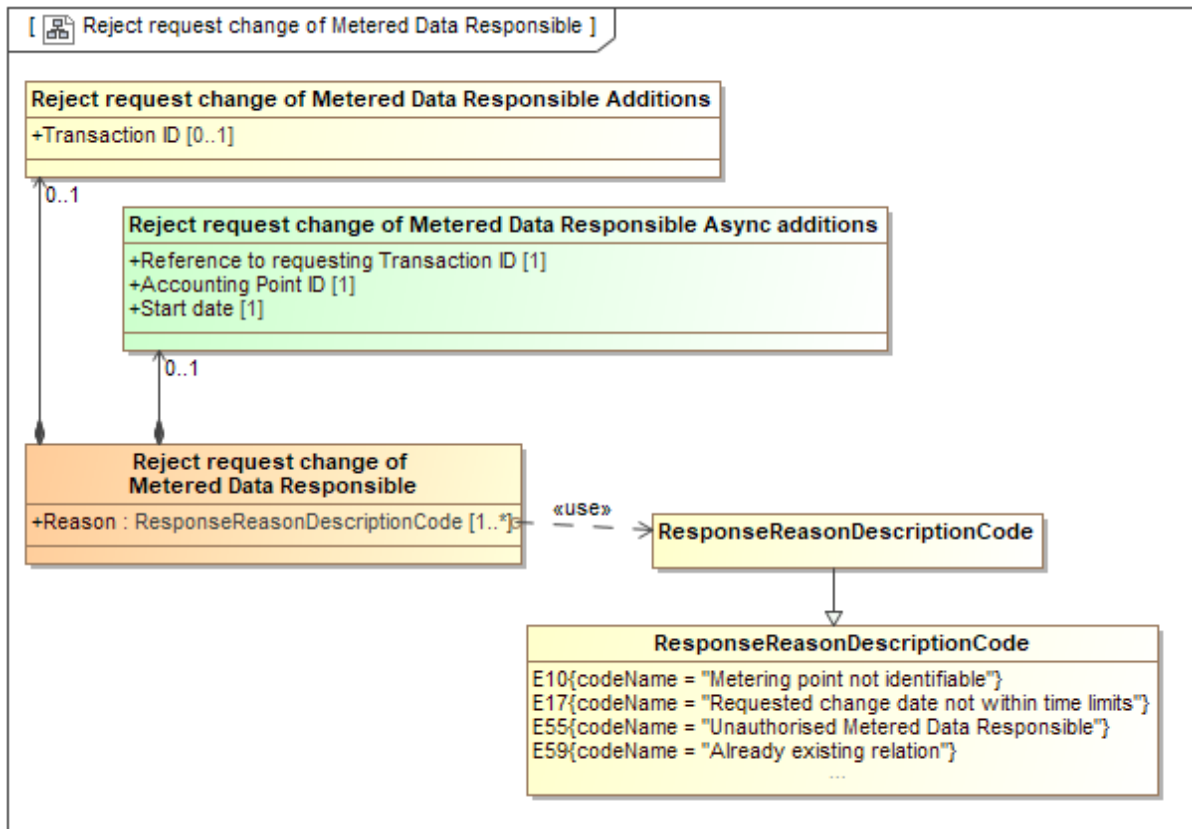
[ Reject request change of Metered Data Responsible ]

Reject request change of Metered Data Responsible Additions
+Transaction ID [0..1]

0..1

Reject request change of Metered Data Responsible Async additions
+Reference to requesting Transaction ID [1]
+Accounting Point ID [1]
+Start date [1]

0..1

Reject request change of Metered Data Responsible
+Reason : ResponseReasonDescriptionCode [1..*]

«use»

ResponseReasonDescriptionCode

ResponseReasonDescriptionCode
E10{codeName = "Metering point not identifiable"}
E17{codeName = "Requested change date not within time limits"}
E55{codeName = "Unauthorised Metered Data Responsible"}
E59{codeName = "Already existing relation"}
...